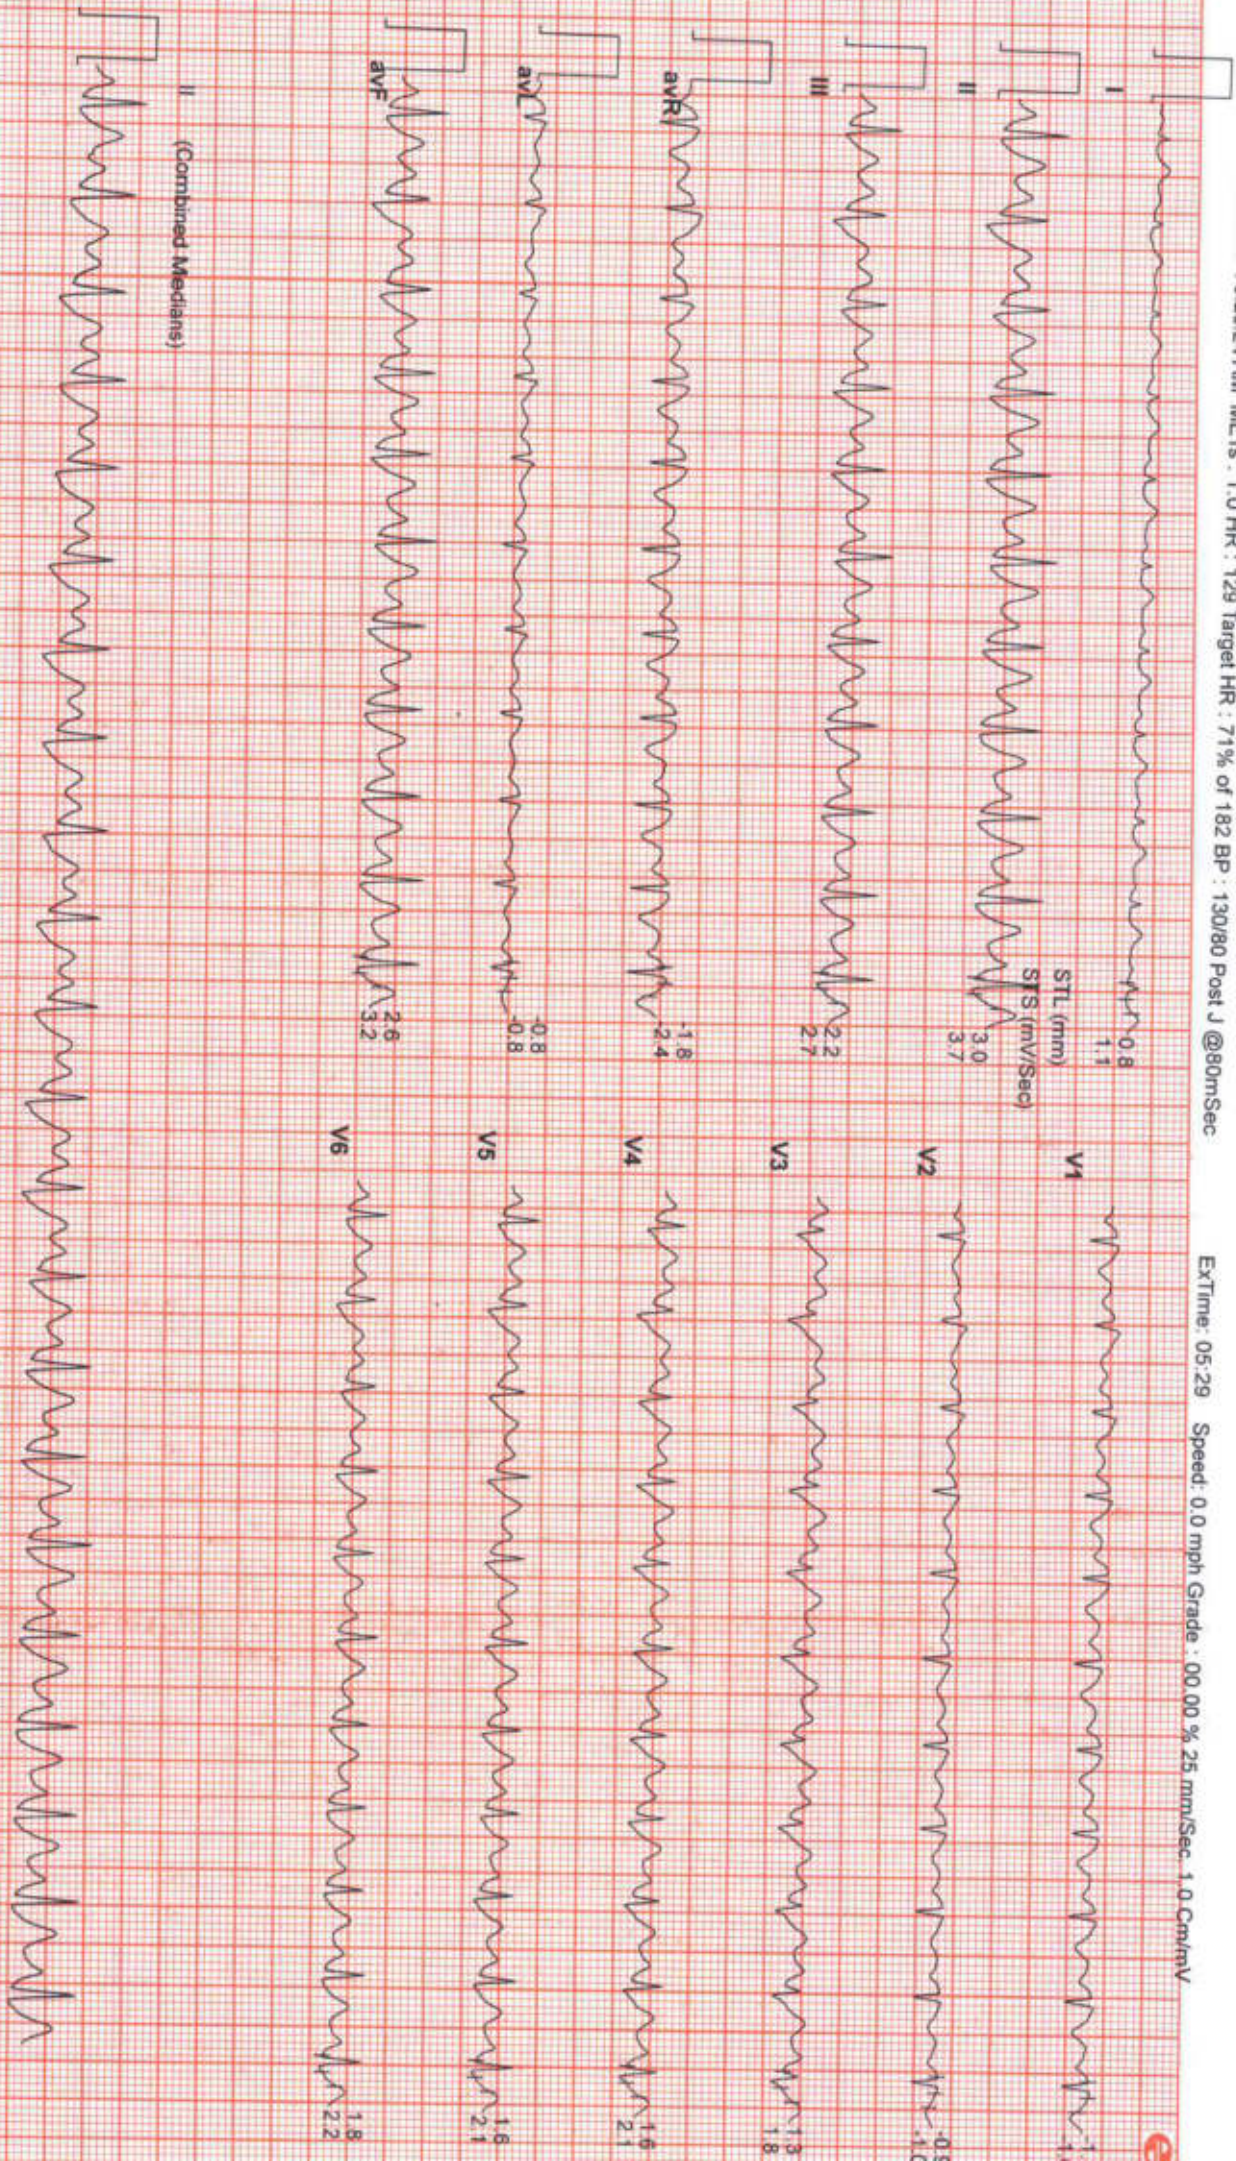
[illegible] METS : 1.0 HR : 129 Target HR : 71% of 182 BP : 130/80 Post J @80mSec ExTime: 05:29 Speed: 0.0 mph Grade : 00.00 % 25 mm/Sec. 1.0 Cm/mV

I
0.8
1.1

STL (mm)
STS (mV/Sec)

II
3.0
3.7

III
2.2
2.7

avR
-1.8
-2.4

avL
0.8
0.8

avF
2.6
3.2

V1
-1
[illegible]

V2
-0.5
-1.0

V3
1.3
1.8

V4
1.6
2.1

V5
1.6
2.1

V6
1.8
2.2

II
(Combined Medians)